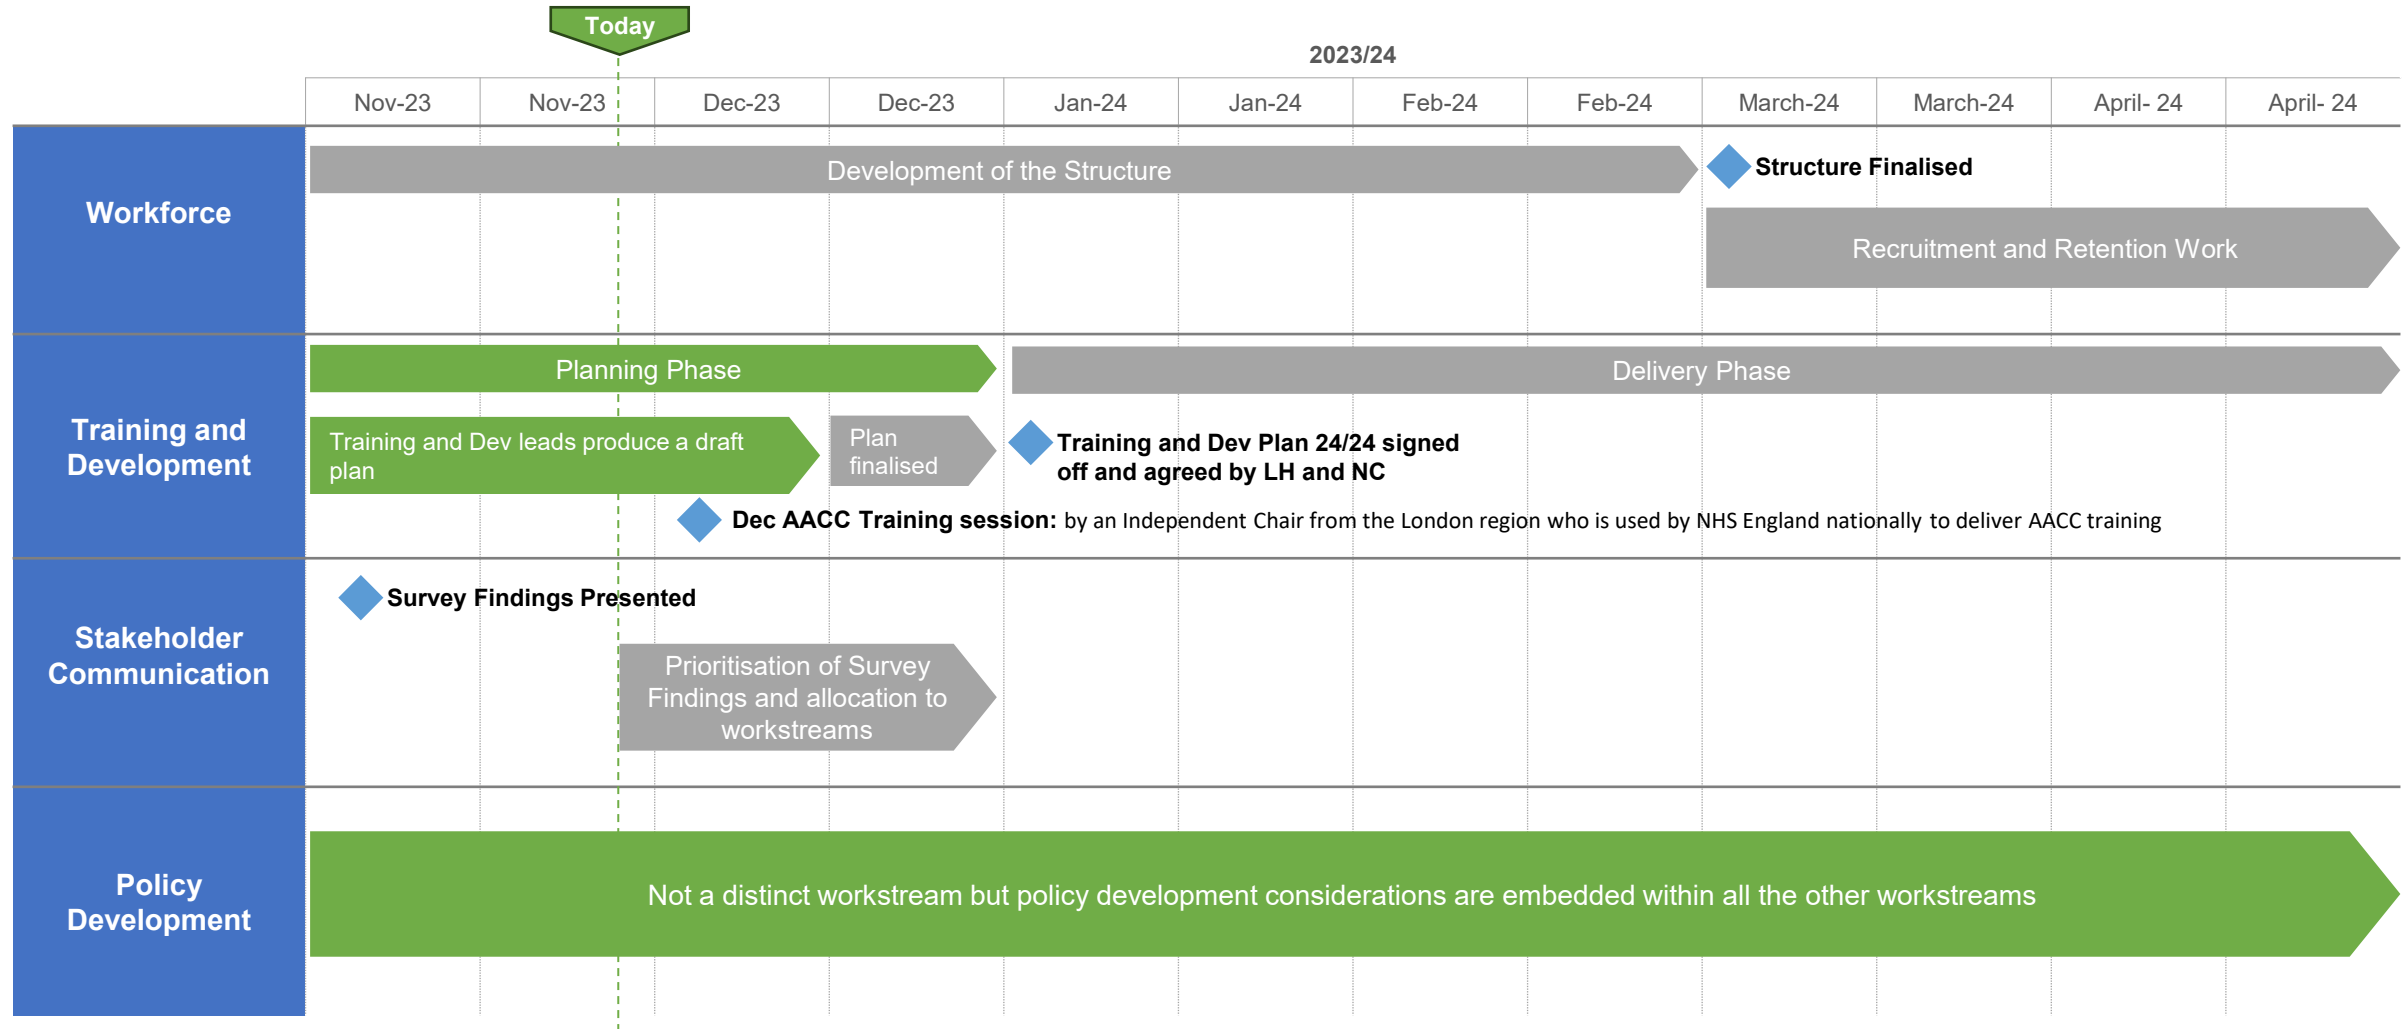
Today

2023/24

| Nov-23 | Nov-23 | Dec-23 | Dec-23 | Jan-24 | Jan-24 | Feb-24 | Feb-24 | March-24 | March-24 | April- 24 | April- 24 |
|---|---|---|---|---|---|---|---|---|---|---|---|

Workforce

Development of the Structure

Structure Finalised

Recruitment and Retention Work

Training and Development

Planning Phase

Delivery Phase

Training and Dev leads produce a draft plan

Plan finalised

Training and Dev Plan 24/24 signed off and agreed by LH and NC

Dec AACC Training session: by an Independent Chair from the London region who is used by NHS England nationally to deliver AACC training

Stakeholder Communication

Survey Findings Presented

Prioritisation of Survey Findings and allocation to workstreams

Policy Development

Not a distinct workstream but policy development considerations are embedded within all the other workstreams